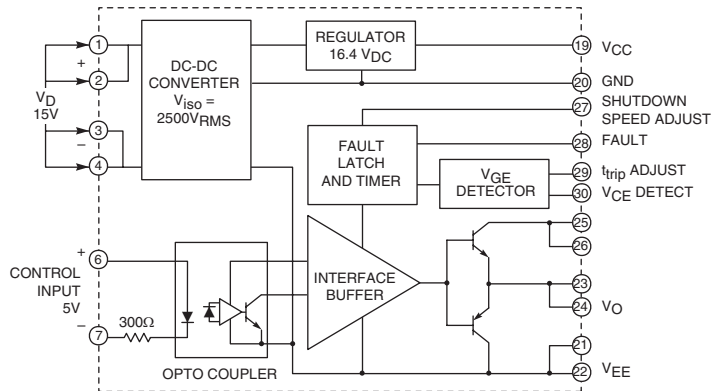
1
+
2
$V_D$
15V
3
−
4
DC-DC CONVERTER $V_{iso}$ = 2500$V_{RMS}$
REGULATOR 16.4 $V_{DC}$
19 $V_{CC}$
20 GND
27 SHUTDOWN SPEED ADJUST
FAULT LATCH AND TIMER
28 FAULT
$V_{GE}$ DETECTOR
29 $t_{trip}$ ADJUST
30 $V_{CE}$ DETECT
+
6
CONTROL INPUT 5V
−
7
300Ω
OPTO COUPLER
INTERFACE BUFFER
25
26
23
24 $V_O$
21
22 $V_{EE}$